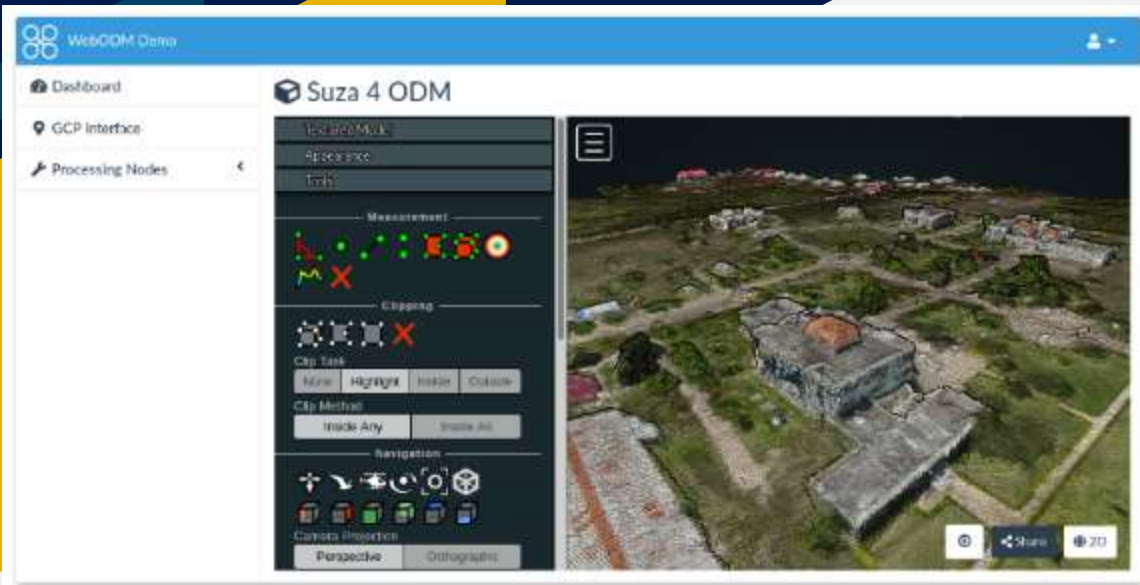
WebODM Demo

Dashboard
GCP Interface
Processing Nodes

Suza 4 ODM

Textured Model
Appearance
Tools

Measurement

Clipping

Clip Task
None Highlight Inside Outside

Clip Method
Inside Any Inside All

Navigation

Camera Projection
Perspective Orthographic

Share 2D